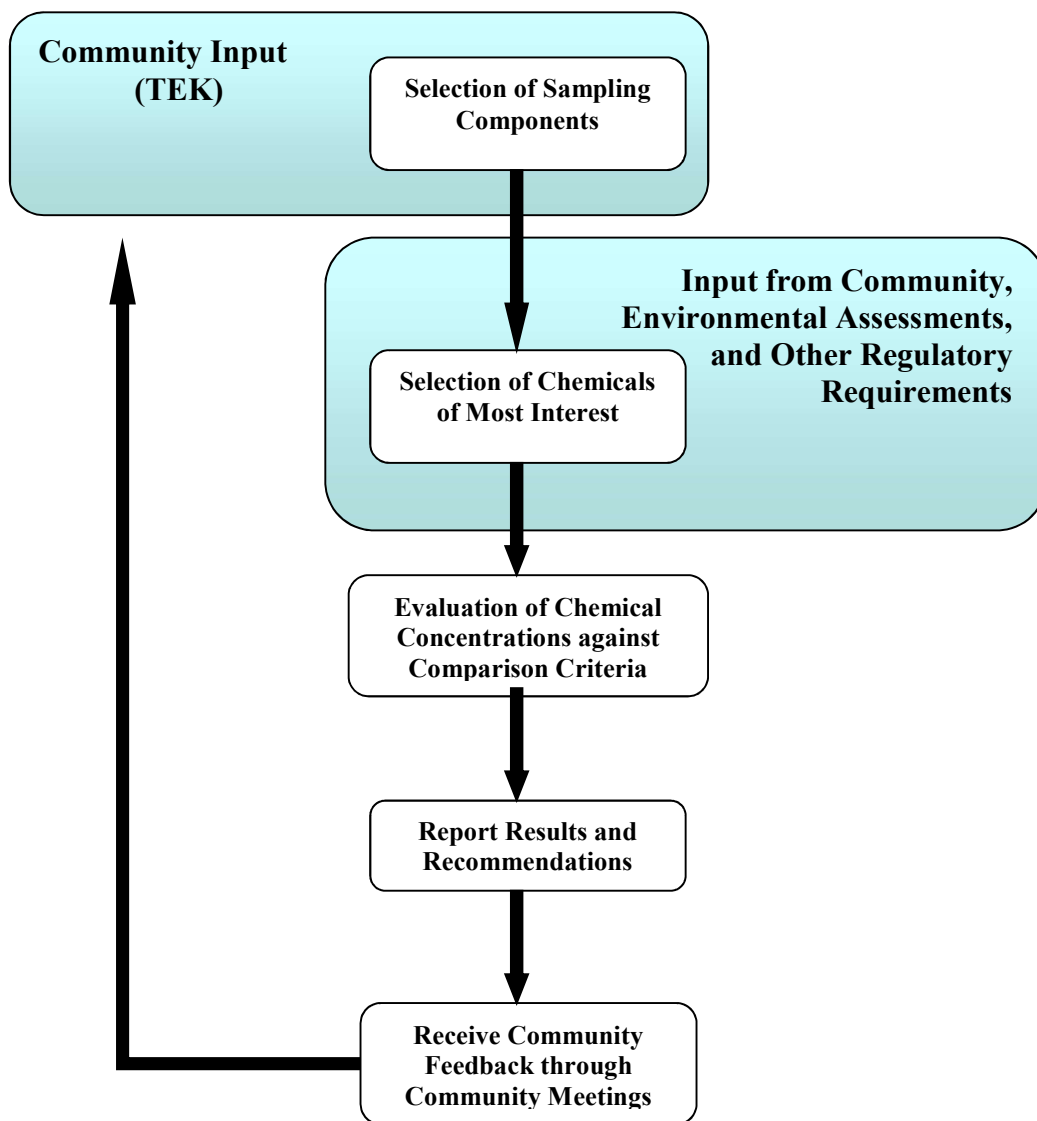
Community Input (TEK)

Selection of Sampling Components

Input from Community, Environmental Assessments, and Other Regulatory Requirements

Selection of Chemicals of Most Interest

Evaluation of Chemical Concentrations against Comparison Criteria

Report Results and Recommendations

Receive Community Feedback through Community Meetings